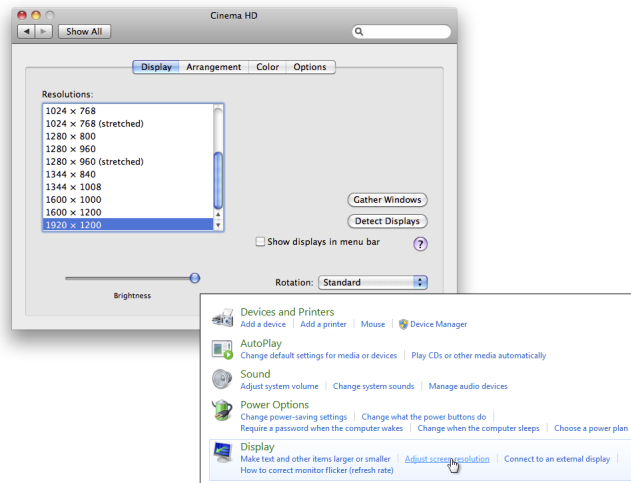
Cinema HD

Show All

Display Arrangement Color Options

Resolutions:

1024 × 768
1024 × 768 (stretched)
1280 × 800
1280 × 960
1280 × 960 (stretched)
1344 × 840
1344 × 1008
1600 × 1000
1600 × 1200
1920 × 1200

Gather Windows

Detect Displays

Show displays in menu bar

?

Brightness

Rotation: Standard

Devices and Printers
Add a device | Add a printer | Mouse | Device Manager

AutoPlay
Change default settings for media or devices | Play CDs or other media automatically

Sound
Adjust system volume | Change system sounds | Manage audio devices

Power Options
Change power-saving settings | Change what the power buttons do
Require a password when the computer wakes | Change when the computer sleeps | Choose a power plan

Display
Make text and other items larger or smaller | Adjust screen resolution | Connect to an external display
How to correct monitor flicker (refresh rate)